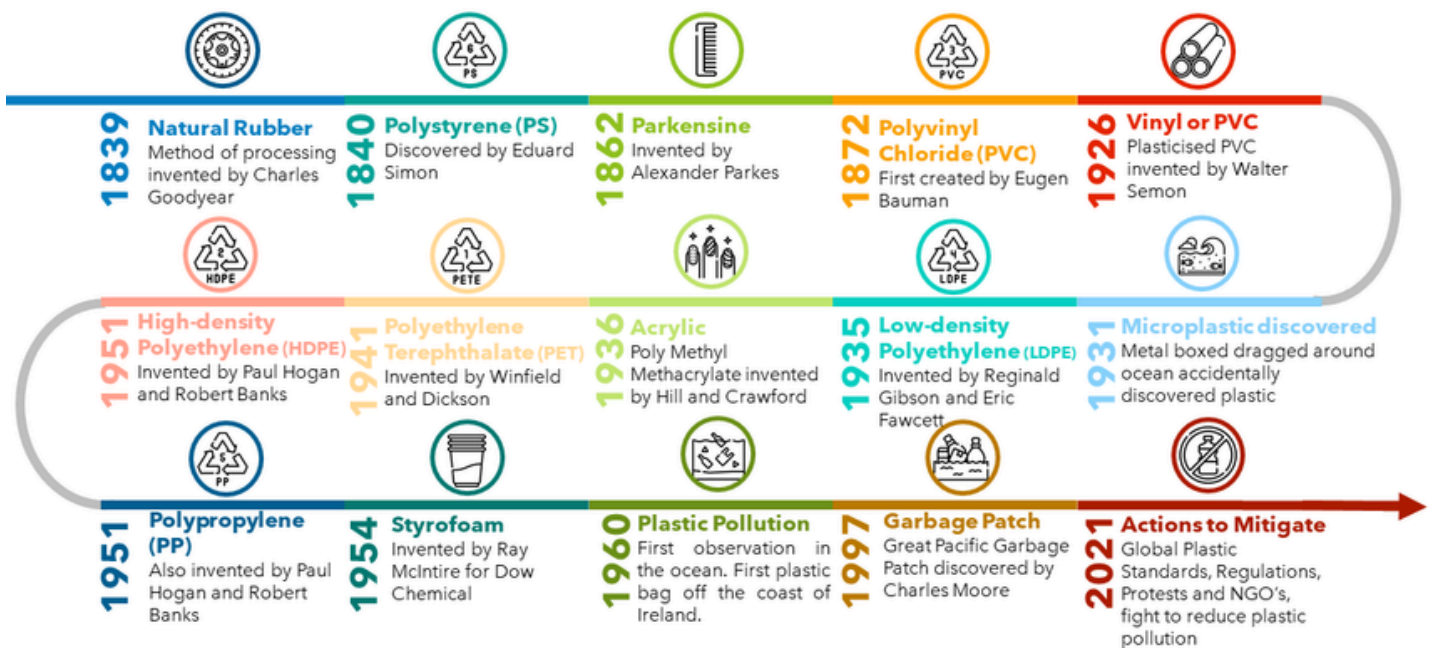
1839 Natural Rubber
Method of processing invented by Charles Goodyear

6 PS

1840 Polystyrene (PS)
Discovered by Eduard Simon

1862 Parkensine
Invented by Alexander Parkes

3 PVC

1872 Polyvinyl Chloride (PVC)
First created by Eugen Bauman

1926 Vinyl or PVC
Plasticised PVC invented by Walter Semon

2 HDPE

1951 High-density Polyethylene (HDPE)
Invented by Paul Hogan and Robert Banks

1 PETE

1941 Polyethylene Terephthalate (PET)
Invented by Winfield and Dickson

1936 Acrylic
Poly Methyl Methacrylate invented by Hill and Crawford

4 LDPE

1935 Low-density Polyethylene (LDPE)
Invented by Reginald Gibson and Eric Fawcett

1931 Microplastic discovered
Metal boxed dragged around ocean accidentally discovered plastic

5 PP

1951 Polypropylene (PP)
Also invented by Paul Hogan and Robert Banks

1954 Styrofoam
Invented by Ray McIntire for Dow Chemical

1960 Plastic Pollution
First observation in the ocean. First plastic bag off the coast of Ireland.

1997 Garbage Patch
Great Pacific Garbage Patch discovered by Charles Moore

2021 Actions to Mitigate
Global Plastic Standards, Regulations, Protests and NGO's, fight to reduce plastic pollution